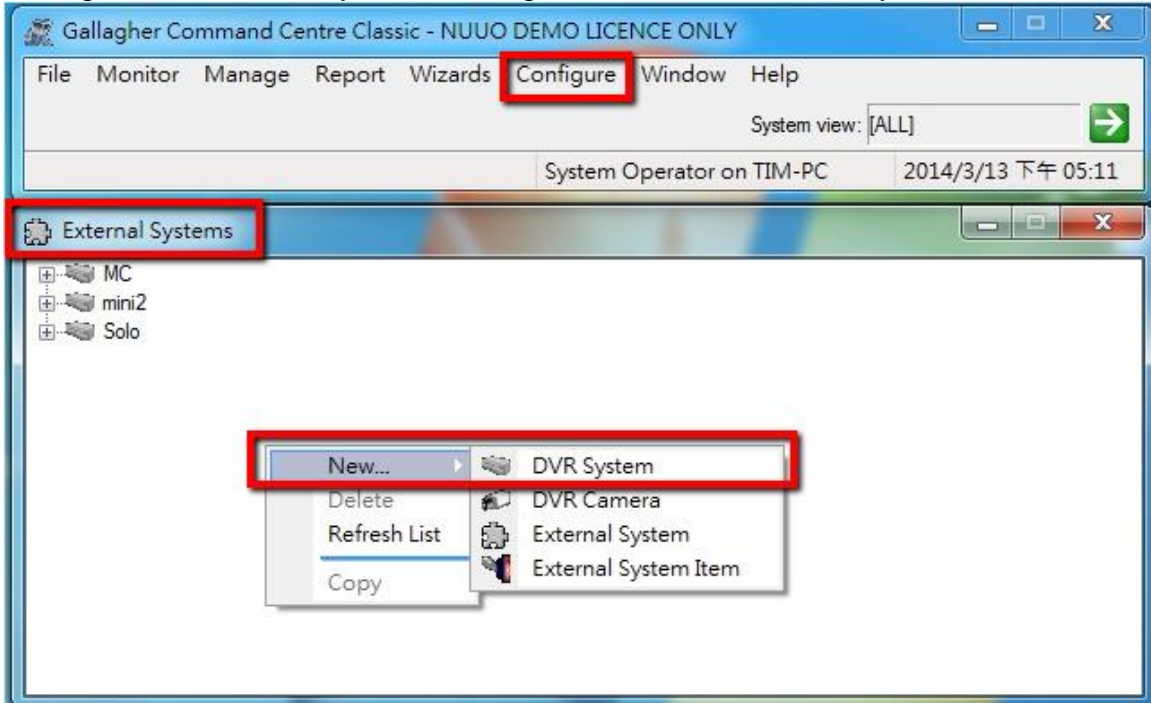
Gallagher Command Centre Classic - NUUO DEMO LICENCE ONLY

File Monitor Manage Report Wizards Configure Window Help

System view: [ALL]

System Operator on TIM-PC 2014/3/13 下午 05:11

External Systems

MC
mini2
Solo

New...
Delete
Refresh List
Copy

DVR System
DVR Camera
External System
External System Item